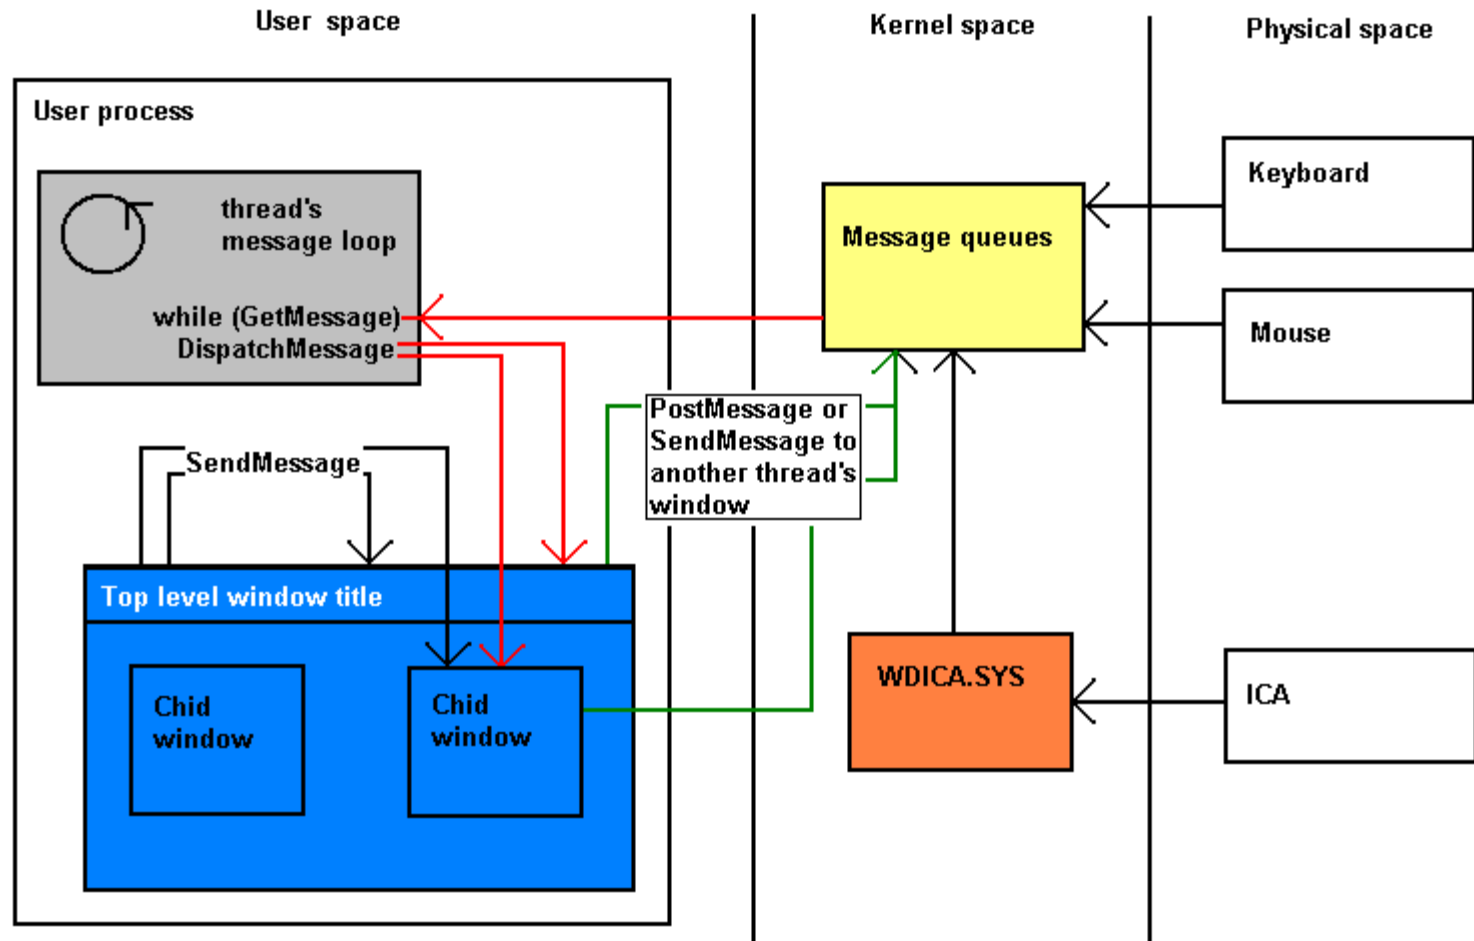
User space

Kernel space

Physical space

User process

thread's message loop

while (GetMessage)
DispatchMessage

Message queues

Keyboard

Mouse

PostMessage or SendMessage to another thread's window

SendMessage

Top level window title

Chid window

Chid window

WDICA.SYS

ICA